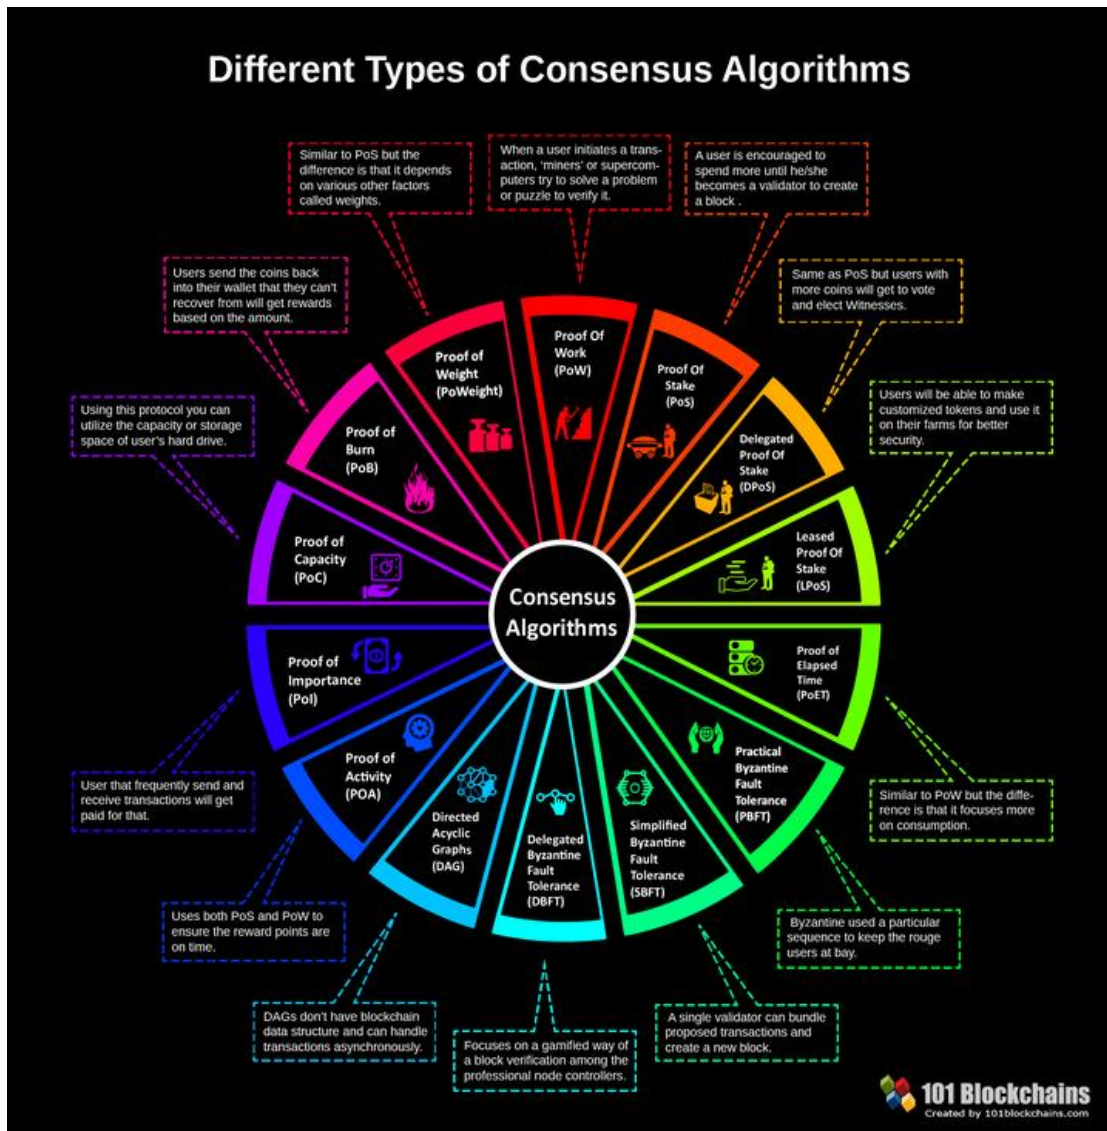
Different Types of Consensus Algorithms

Similar to PoS but the difference is that it depends on various other factors called weights.

When a user initiates a transaction, 'miners' or supercomputers try to solve a problem or puzzle to verify it.

A user is encouraged to spend more until he/she becomes a validator to create a block .

Users send the coins back into their wallet that they can't recover from will get rewards based on the amount.

Same as PoS but users with more coins will get to vote and elect Witnesses.

Using this protocol you can utilize the capacity or storage space of user's hard drive.

Users will be able to make customized tokens and use it on their farms for better security.

Proof of Weight (PoWeight)

Proof Of Work (PoW)

Proof Of Stake (PoS)

Proof of Burn (PoB)

Delegated Proof Of Stake (DPoS)

Proof of Capacity (PoC)

Leased Proof Of Stake (LPoS)

Consensus Algorithms

Proof of Importance (PoI)

Proof of Elapsed Time (PoET)

Proof of Activity (POA)

Practical Byzantine Fault Tolerance (PBFT)

Directed Acyclic Graphs (DAG)

Delegated Byzantine Fault Tolerance (DBFT)

Simplified Byzantine Fault Tolerance (SBFT)

User that frequently send and receive transactions will get paid for that.

Similar to PoW but the difference is that it focuses more on consumption.

Uses both PoS and PoW to ensure the reward points are on time.

Byzantine used a particular sequence to keep the rouge users at bay.

DAGs don't have blockchain data structure and can handle transactions asynchronously.

Focuses on a gamified way of a block verification among the professional node controllers.

A single validator can bundle proposed transactions and create a new block.

101 Blockchains
Created by 101blockchains.com